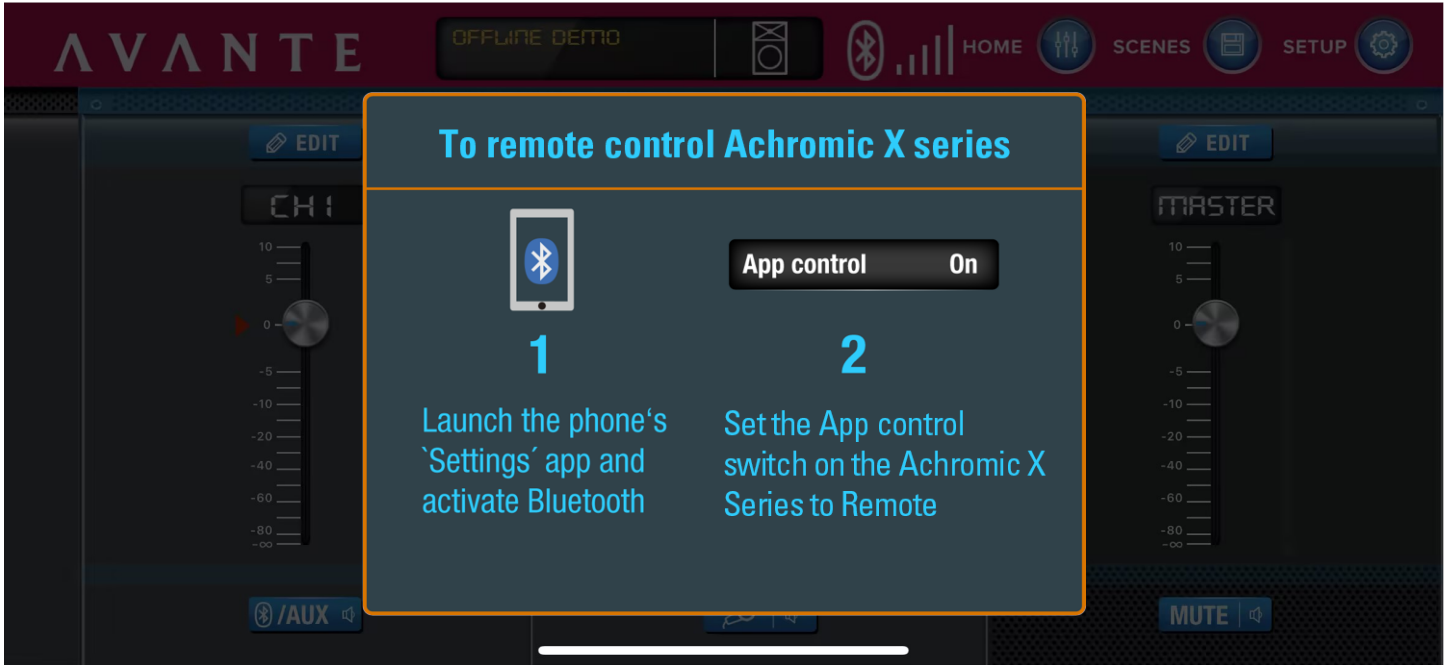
AVANTE

OFFLINE DEMO

HOME SCENES SETUP

EDIT

CH1

10
5
0
-5
-10
-20
-40
-60
-80
-∞

/AUX

To remote control Achromic X series

1

Launch the phone‘s `Settings´ app and activate Bluetooth

App control On

2

Set the App control switch on the Achromic X Series to Remote

EDIT

MASTER

10
5
0
-5
-10
-20
-40
-60
-80
-∞

MUTE